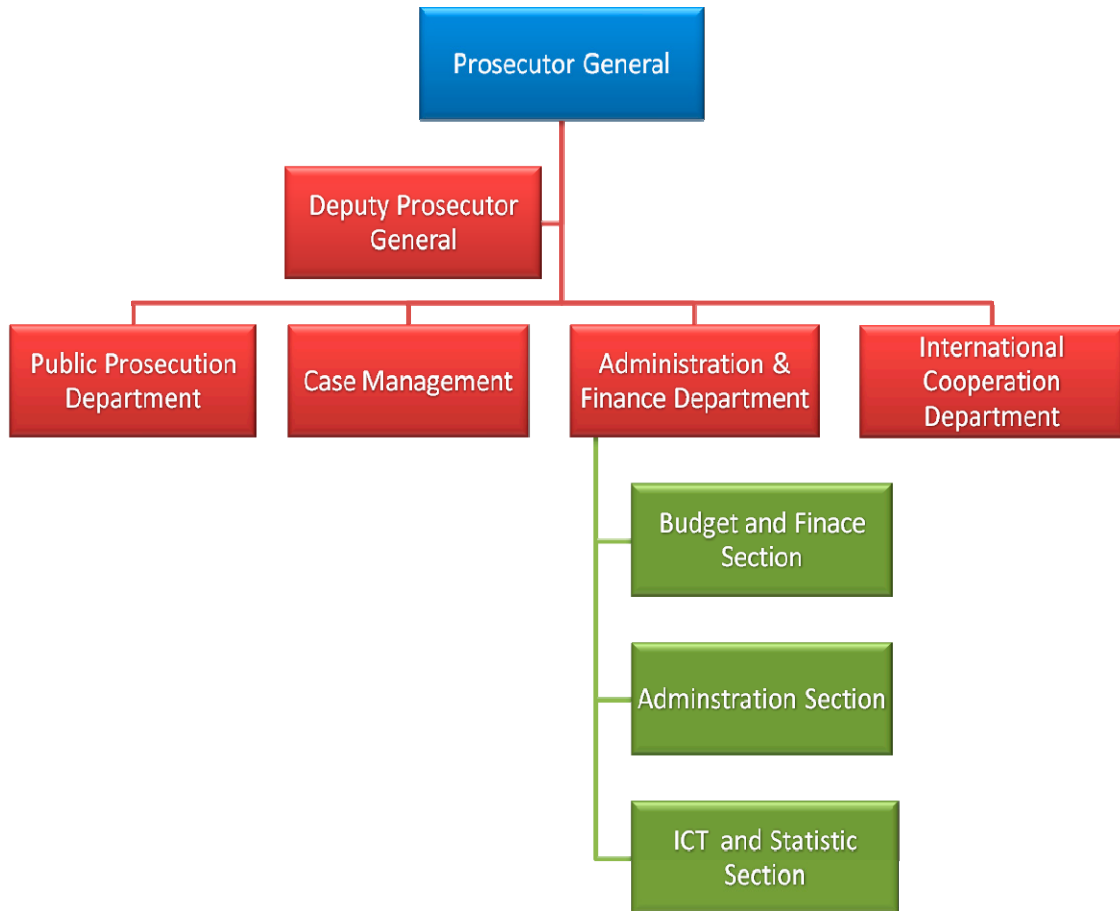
Prosecutor General

Deputy Prosecutor General

Public Prosecution Department

Case Management

Administration & Finance Department

International Cooperation Department

Budget and Finace Section

Adminstration Section

ICT and Statistic Section